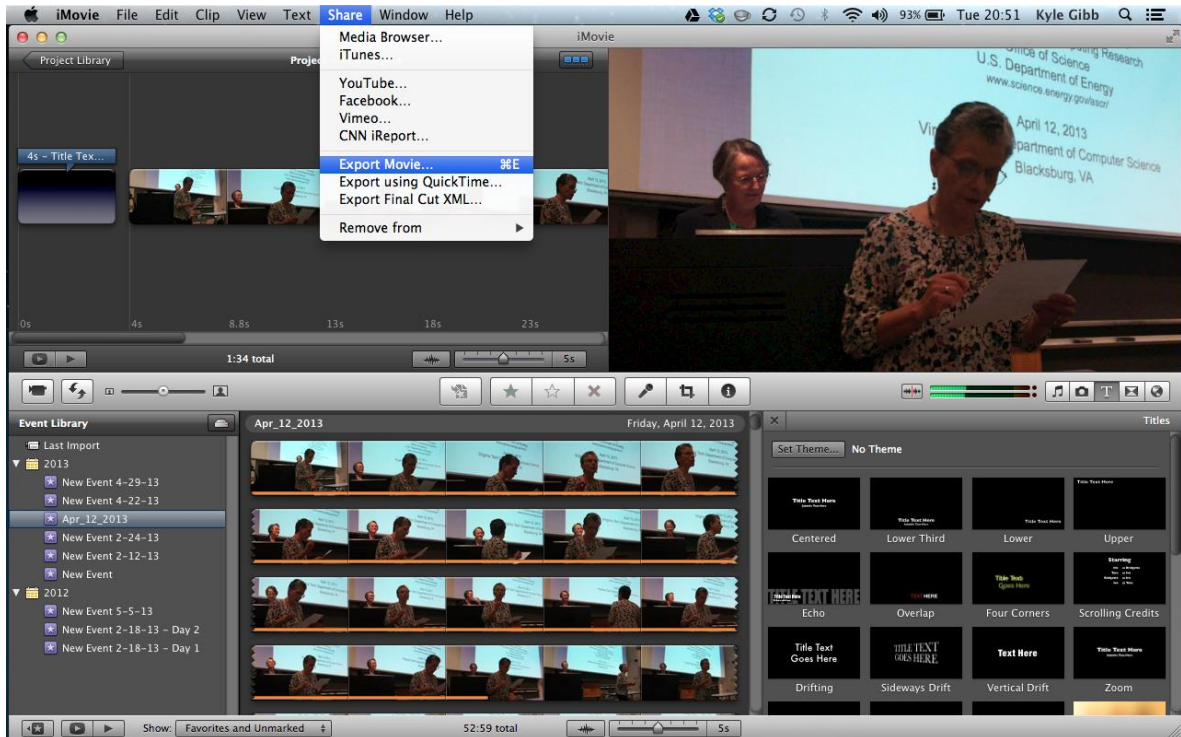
iMovie File Edit Clip View Text Share Window Help
93% Tue 20:51 Kyle Gibb

iMovie

Project Library
Projec

Media Browser...
iTunes...
YouTube...
Facebook...
Vimeo...
CNN iReport...
Export Movie... ⌘E
Export using QuickTime...
Export Final Cut XML...
Remove from

4s – Title Tex...

0s 4s 8.8s 13s 18s 23s

1:34 total
5s

Office of Science
U.S. Department of Energy
www.science.energy.gov/ascr/
April 12, 2013
Department of Computer Science
Blacksburg, VA

Event Library
Last Import
2013
New Event 4-29-13
New Event 4-22-13
Apr_12_2013
New Event 2-24-13
New Event 2-12-13
New Event
2012
New Event 5-5-13
New Event 2-18-13 – Day 2
New Event 2-18-13 – Day 1

Apr_12_2013
Friday, April 12, 2013

Titles
Set Theme... No Theme

Title Text Here
Centered
Title Text Here
Lower Third
Title Text Here
Lower
Title Text Here
Upper
TITLE TEXT HERE
Echo
TEXT HERE
Overlap
Title Text Goes Here
Four Corners
Starring
Scrolling Credits
Title Text Goes Here
Drifting
TITLE TEXT GOES HERE
Sideways Drift
Text Here
Vertical Drift
Title Text Here
Zoom

Show: Favorites and Unmarked
52:59 total
5s